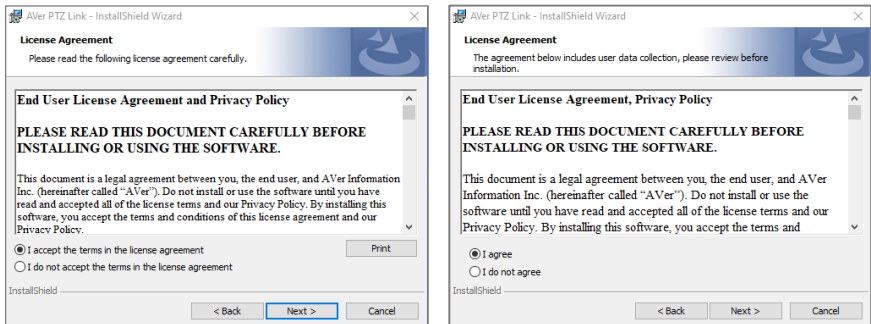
AVer PTZ Link - InstallShield Wizard

License Agreement

Please read the following license agreement carefully.

End User License Agreement and Privacy Policy

PLEASE READ THIS DOCUMENT CAREFULLY BEFORE INSTALLING OR USING THE SOFTWARE.

This document is a legal agreement between you, the end user, and AVer Information Inc. (hereinafter called "AVer"). Do not install or use the software until you have read and accepted all of the license terms and our Privacy Policy. By installing this software, you accept the terms and conditions of this license agreement and our Privacy Policy.

I accept the terms in the license agreement

I do not accept the terms in the license agreement

Print

InstallShield

< Back

Next >

Cancel

AVer PTZ Link - InstallShield Wizard

License Agreement

The agreement below includes user data collection, please review before installation.

End User License Agreement, Privacy Policy

PLEASE READ THIS DOCUMENT CAREFULLY BEFORE INSTALLING OR USING THE SOFTWARE.

This document is a legal agreement between you, the end user, and AVer Information Inc. (hereinafter called "AVer"). Do not install or use the software until you have read and accepted all of the license terms and our Privacy Policy. By installing this software, you accept the terms and

I agree

I do not agree

InstallShield

< Back

Next >

Cancel